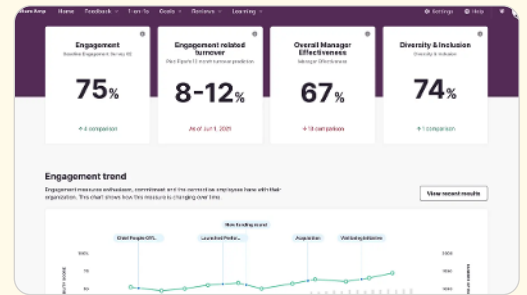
Home Feedback 1-on-1s Goals Reviews Learning Settings Help

Engagement
Baseline Engagement Survey H2
75%
↑ 4 comparison

Engagement related turnover
Peo Equals 12 month turnover prediction
8-12%
As of Jul 1, 2021

Overall Manager Effectiveness
Manager Effectiveness
67%
↑ 10 comparison

Diversity & Inclusion
Diversity & Inclusion
74%
↑ 1 comparison

Engagement trend

Engagement measures enthusiasm, commitment and the connection employees have with their organization. This chart shows how this measure is changing over time.

View recent results

New funding round
Chief People Offi...
Launched Perfor...
Acquisition
Wellbeing initiative

75
50